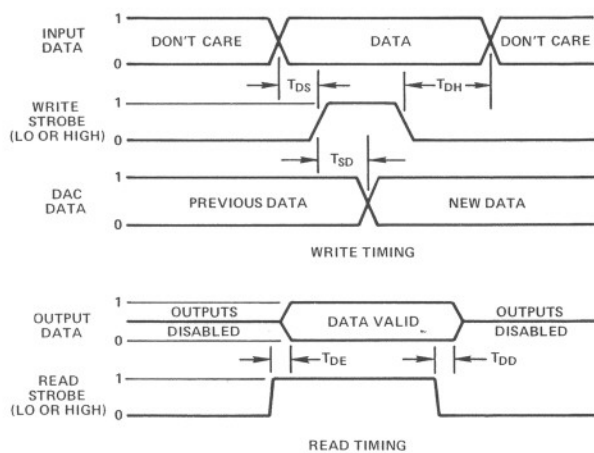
INPUT DATA
1
0
DON'T CARE
DATA
DON'T CARE
$T_{DS}$
$T_{DH}$
WRITE STROBE (LO OR HIGH)
1
0
$T_{SD}$
DAC DATA
1
0
PREVIOUS DATA
NEW DATA
WRITE TIMING

OUTPUT DATA
1
0
OUTPUTS DISABLED
DATA VALID
OUTPUTS DISABLED
$T_{DE}$
$T_{DD}$
READ STROBE (LO OR HIGH)
1
0
READ TIMING